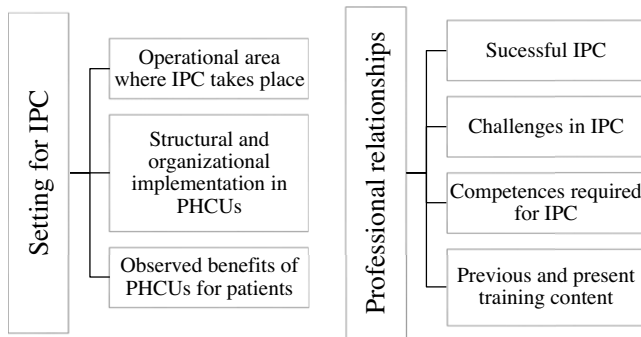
Setting for IPC

Operational area where IPC takes place

Structural and organizational implementation in PHCUs

Observed benefits of PHCUs for patients

Professional relationships

Sucessful IPC

Challenges in IPC

Competences required for IPC

Previous and present training content